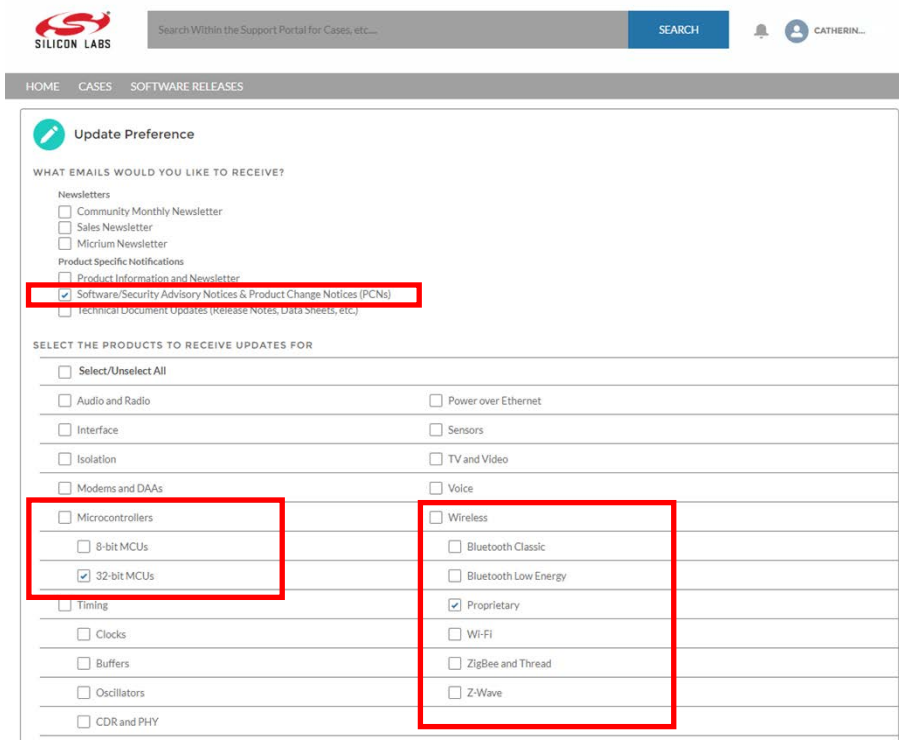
SILICON LABS

Search Within the Support Portal for Cases, etc....

SEARCH

CATHERIN...

HOME CASES SOFTWARE RELEASES

Update Preference

WHAT EMAILS WOULD YOU LIKE TO RECEIVE?

Newsletters

Community Monthly Newsletter

Sales Newsletter

Micrium Newsletter

Product Specific Notifications

Product Information and Newsletter

Software/Security Advisory Notices & Product Change Notices (PCNs)

Technical Document Updates (Release Notes, Data Sheets, etc.)

SELECT THE PRODUCTS TO RECEIVE UPDATES FOR

Select/Unselect All

Audio and Radio

Interface

Isolation

Modems and DAAs

Microcontrollers

8-bit MCUs

32-bit MCUs

Timing

Clocks

Buffers

Oscillators

CDR and PHY

Power over Ethernet

Sensors

TV and Video

Voice

Wireless

Bluetooth Classic

Bluetooth Low Energy

Proprietary

Wi-Fi

ZigBee and Thread

Z-Wave